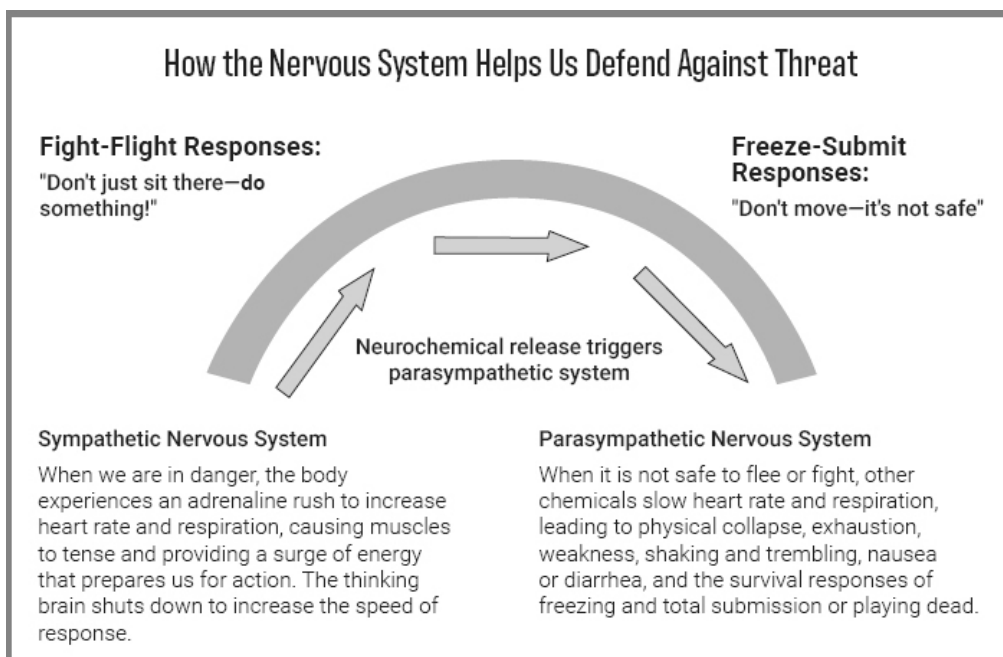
How the Nervous System Helps Us Defend Against Threat

Fight-Flight Responses:
"Don't just sit there—do something!"

Freeze-Submit Responses:
"Don't move—it's not safe"

Neurochemical release triggers parasympathetic system

Sympathetic Nervous System
When we are in danger, the body experiences an adrenaline rush to increase heart rate and respiration, causing muscles to tense and providing a surge of energy that prepares us for action. The thinking brain shuts down to increase the speed of response.

Parasympathetic Nervous System
When it is not safe to flee or fight, other chemicals slow heart rate and respiration, leading to physical collapse, exhaustion, weakness, shaking and trembling, nausea or diarrhea, and the survival responses of freezing and total submission or playing dead.